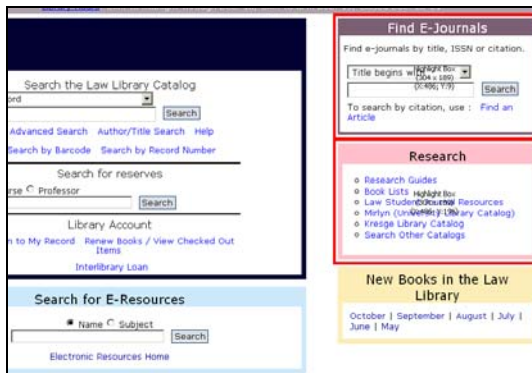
Search the Law Library Catalog

ord

Search

Advanced Search Author/Title Search Help

Search by Barcode Search by Record Number

Search for reserves

urse ○ Professor

Search

Library Account

n to My Record Renew Books / View Checked Out Items

Interlibrary Loan

Search for E-Resources

● Name ○ Subject

Search

Electronic Resources Home

Find E-Journals

Find e-journals by title, ISSN or citation.

Title begins w Highlight Box (304 x 189) (X:406; Y:9)

Search

To search by citation, use : Find an Article

Research

Research Guides
Book Lists Highlight Box
Law Student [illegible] Resources
Melvyl (Uni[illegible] Library Catalog)
Kresge Library Catalog
Search Other Catalogs

New Books in the Law Library

October | September | August | July | June | May